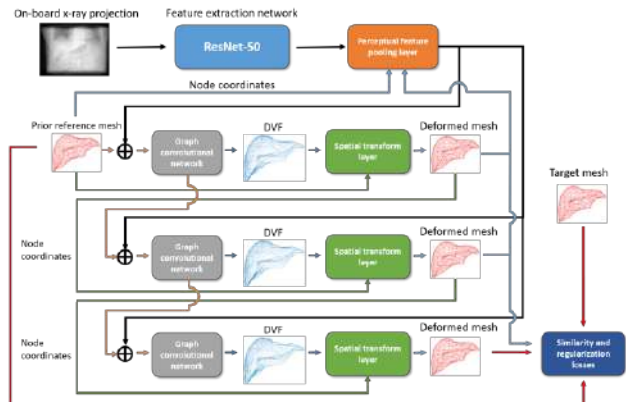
On-board x-ray projection

Feature extraction network

ResNet-50

Perceptual feature pooling layer

Node coordinates

Prior reference mesh

Graph convolutional network

DVF

Spatial transform layer

Deformed mesh

Target mesh

Node coordinates

Graph convolutional network

DVF

Spatial transform layer

Deformed mesh

Node coordinates

Graph convolutional network

DVF

Spatial transform layer

Deformed mesh

Similarity and regularization losses